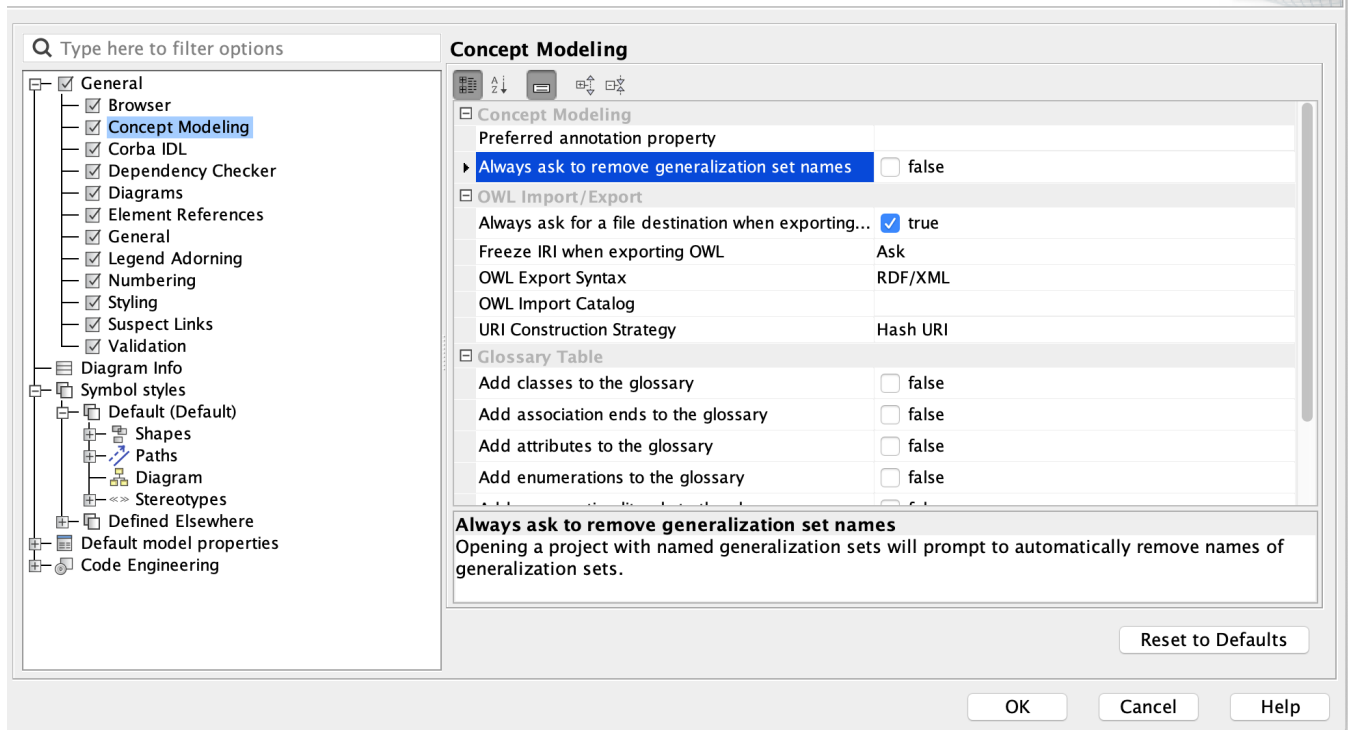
Type here to filter options

General
Browser
Concept Modeling
Corba IDL
Dependency Checker
Diagrams
Element References
General
Legend Adorning
Numbering
Styling
Suspect Links
Validation
Diagram Info
Symbol styles
Default (Default)
Shapes
Paths
Diagram
Stereotypes
Defined Elsewhere
Default model properties
Code Engineering

Concept Modeling

| | |
|---|---|
| Concept Modeling | |
| Preferred annotation property | |
| Always ask to remove generalization set names | false |
| OWL Import/Export | |
| Always ask for a file destination when exporting... | true |
| Freeze IRI when exporting OWL | Ask |
| OWL Export Syntax | RDF/XML |
| OWL Import Catalog | |
| URI Construction Strategy | Hash URI |
| Glossary Table | |
| Add classes to the glossary | false |
| Add association ends to the glossary | false |
| Add attributes to the glossary | false |
| Add enumerations to the glossary | false |
| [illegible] | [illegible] |

Always ask to remove generalization set names
Opening a project with named generalization sets will prompt to automatically remove names of generalization sets.

Reset to Defaults

OK Cancel Help